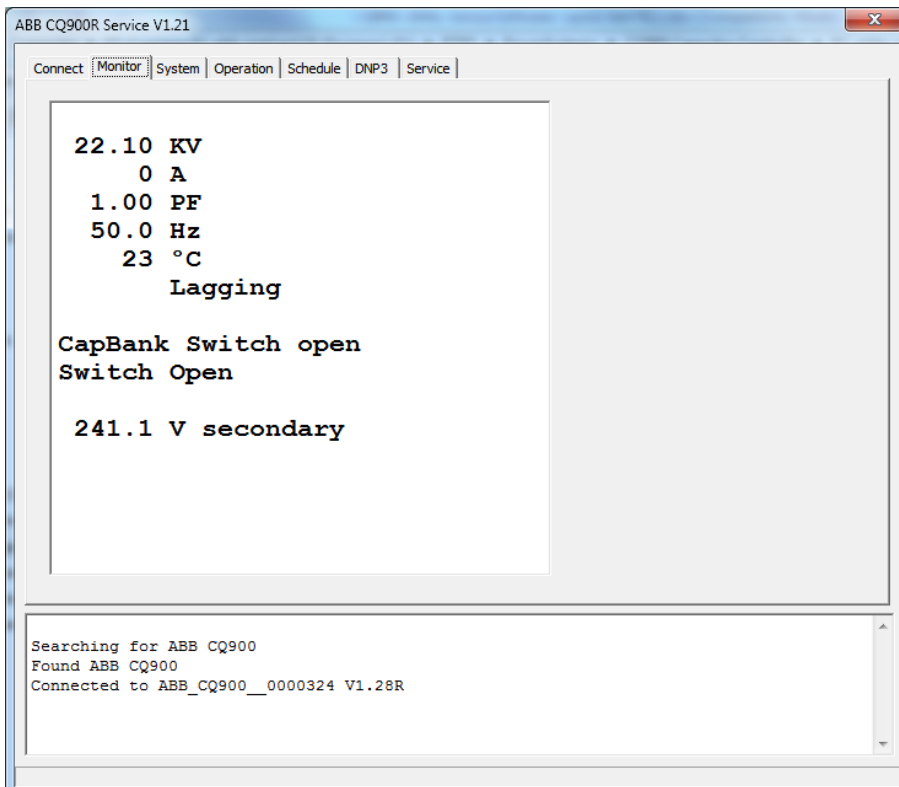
ABB CQ900R Service V1.21

Connect | Monitor | System | Operation | Schedule | DNP3 | Service

22.10 KV
0 A
1.00 PF
50.0 Hz
23 °C
Lagging

CapBank Switch open
Switch Open

241.1 V secondary

Searching for ABB CQ900
Found ABB CQ900
Connected to ABB_CQ900__0000324 V1.28R